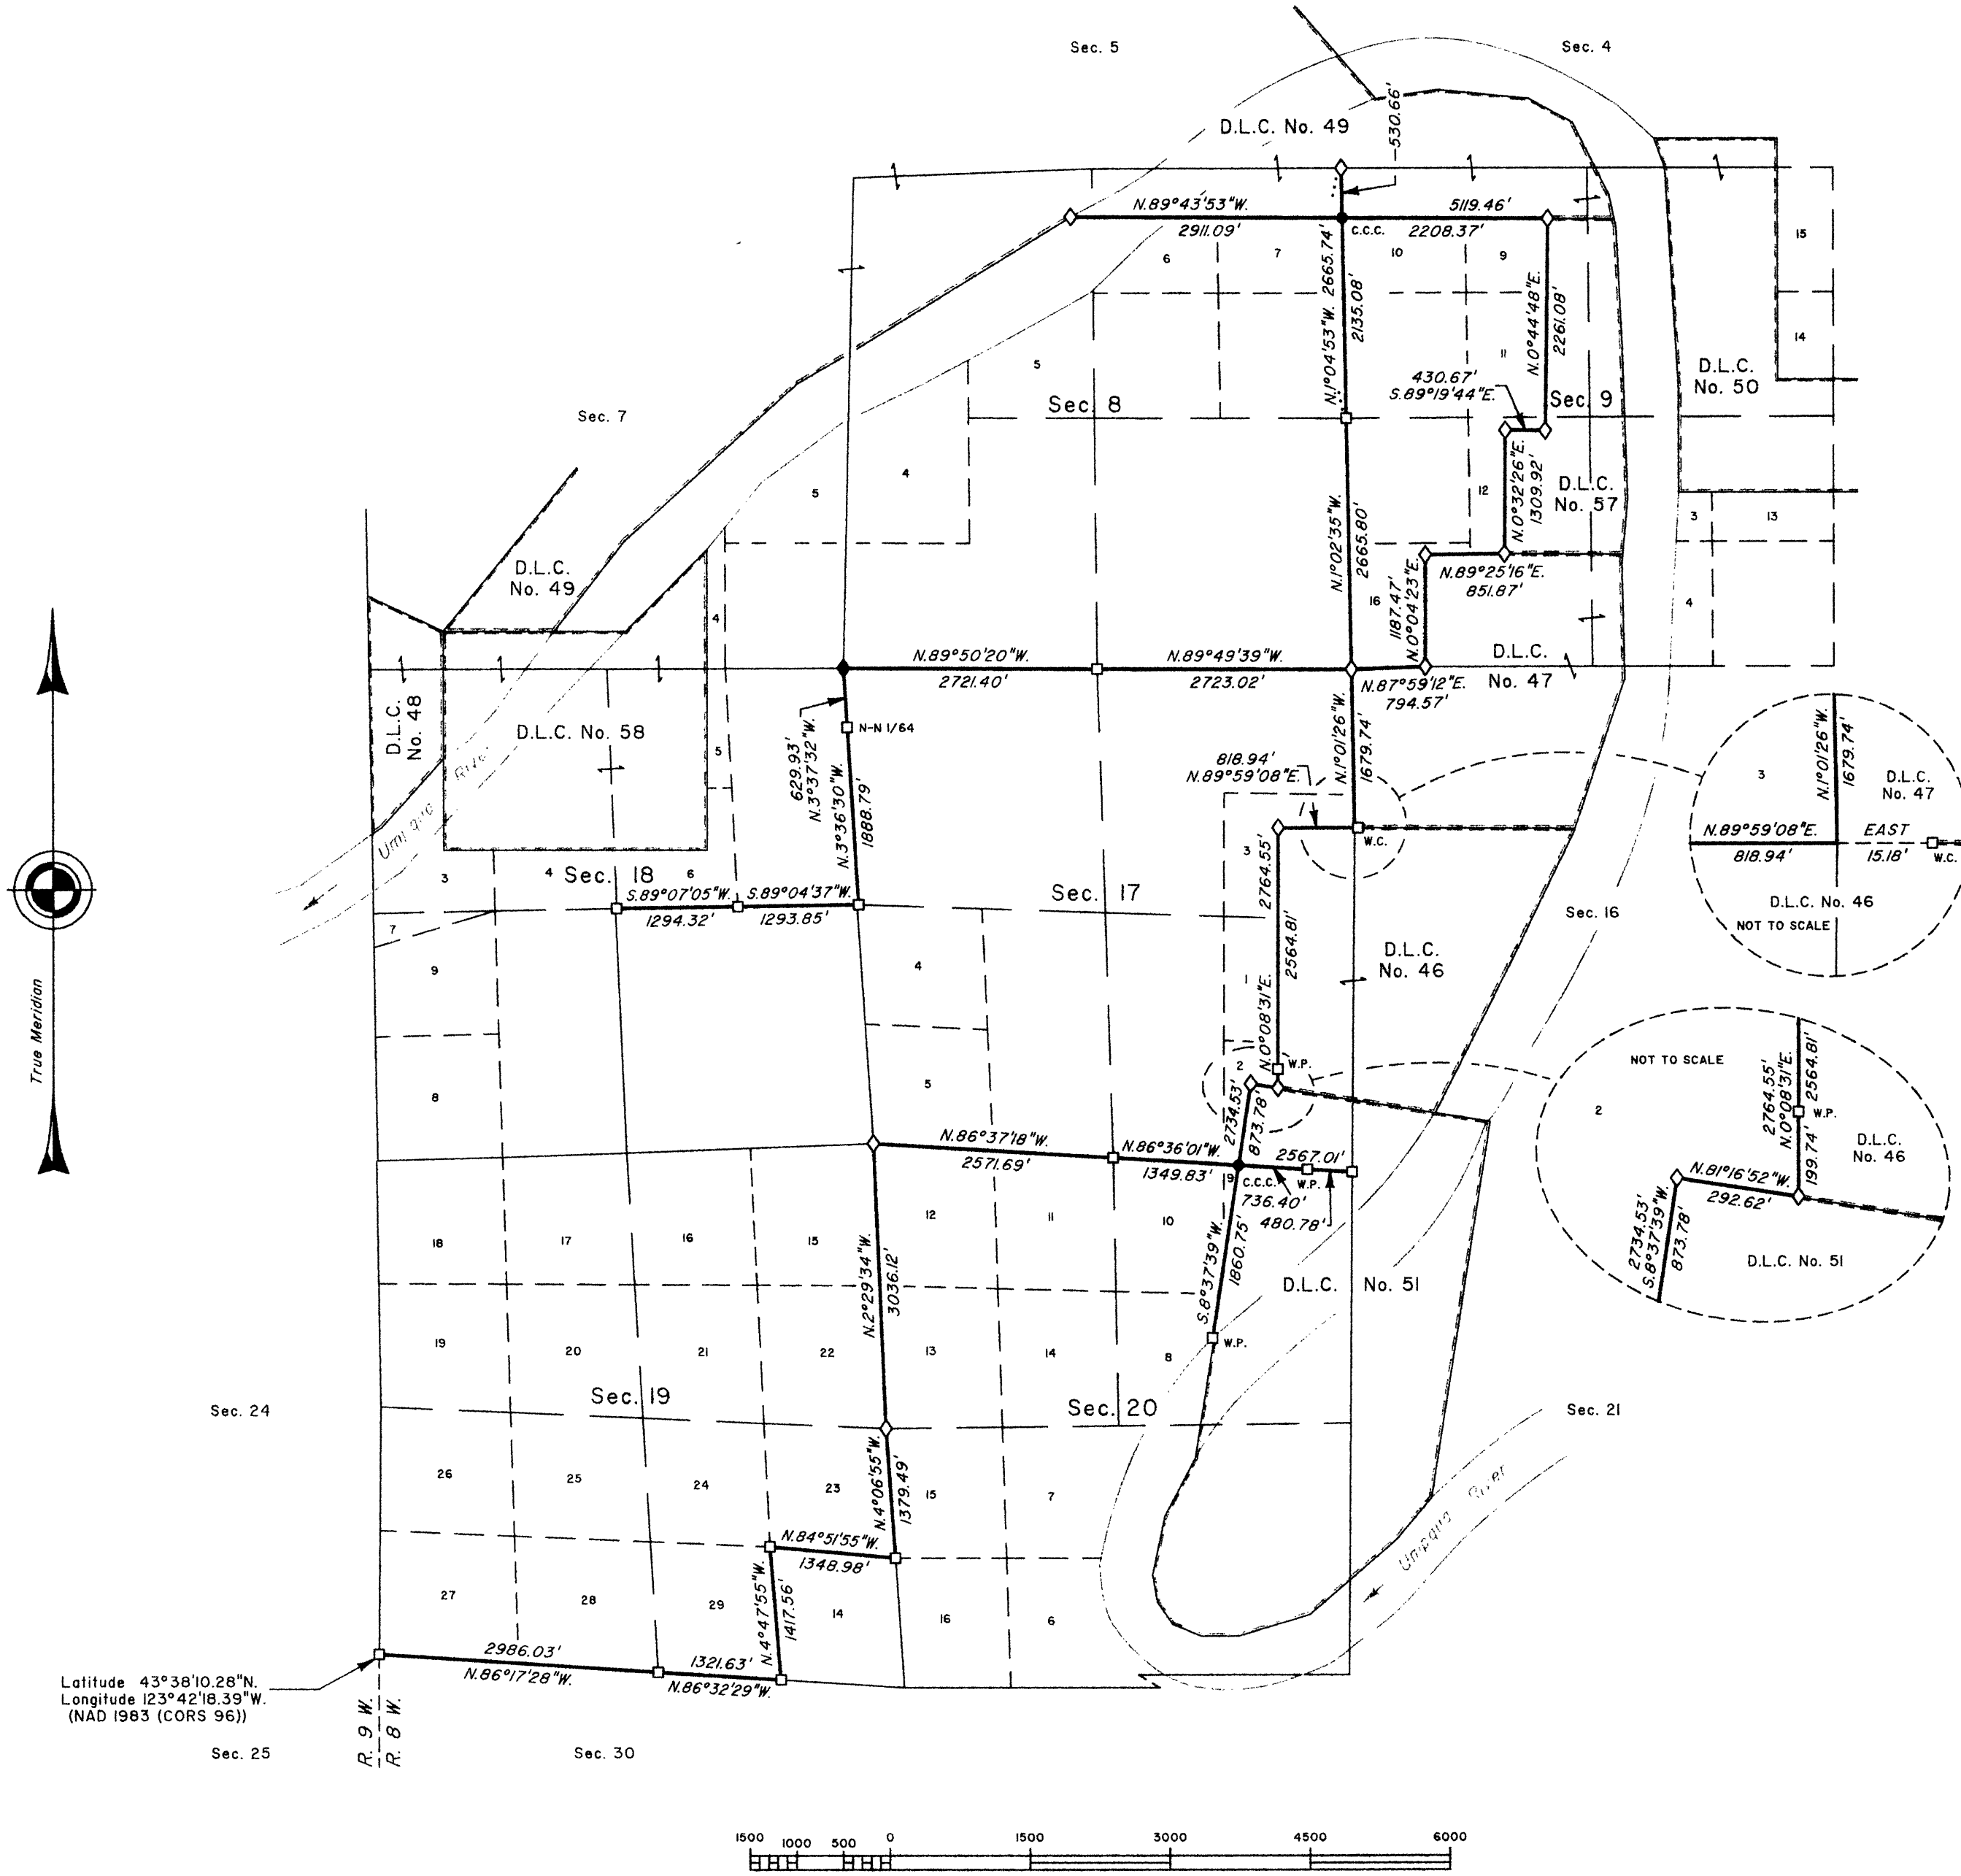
Sec. 5

Sec. 4

530.66'

D.L.C. No. 49

N.89°43'53"W.
2911.09'

C.C.C.

5119.46'
2208.37'

15

6

7

10

9

N.1°04'53"W. 2665.74'
2135.08'

N.0°44'48"E.
2261.08'

14

D.L.C. No. 50

5

11

Sec. 7

Sec. 8

430.67'
S.89°19'44"E.

Sec. 9

4

5

12

N.0°32'26"E.
1309.92'

D.L.C. No. 57

3

13

N.1°02'35"W.
2665.80'

D.L.C. No. 49

4

16

1187.47'
N.0°04'23"E.

N.89°25'16"E.
851.87'

4

N.89°50'20"W.
2721.40'

N.89°49'39"W.
2723.02'

D.L.C. No. 47

N.87°59'12"E.
794.57'

D.L.C. No. 48

D.L.C. No. 58

N-N 1/64

629.93'
N.3°37'32"W.

N.3°36'30"W.
1888.79'

5

N.1°01'26"W.
1679.74'

818.94'
N.89°59'08"E.

3

N.1°01'26"W.
1679.74'

D.L.C. No. 47

Umpqua River

N.89°59'08"E.
818.94'

EAST
15.18'

W.C.

W.C.

3

4

Sec. 18

6

2764.55'

Sec. 17

D.L.C. No. 46

NOT TO SCALE

S.89°07'05"W.
1294.32'

S.89°04'37"W.
1293.85'

Sec. 16

7

2564.81'

D.L.C. No. 46

9

4

1

N.0°08'31"E.

NOT TO SCALE

2

W.P.

2764.55'
N.0°08'31"E.
2564.81'

W.P.

8

5

2

D.L.C. No. 46

2734.53'
873.78'

N.81°16'52"W.
292.62'

199.74'

N.86°37'18"W.
2571.69'

N.86°36'01"W.
1349.83'

2567.01'

9

C.C.C.

W.P.

736.40'

480.78'

2734.53'
S.8°37'39"W.
873.78'

D.L.C. No. 51

18

17

16

15

12

11

10

N.2°29'34"W.
3036.12'

S.8°37'39"W.
1860.75'

D.L.C. No. 51

W.P.

19

20

21

22

13

14

8

Sec. 24

Sec. 19

Sec. 20

Sec. 21

26

25

24

23

N.4°06'55"W.
1379.49'

15

7

Umpqua River

N.84°51'55"W.
1348.98'

27

28

29

14

16

6

N.4°47'55"W.
1417.56'

2986.03'
N.86°17'28"W.

1321.63'
N.86°32'29"W.

Latitude 43°38'10.28"N.
Longitude 123°42'18.39"W.
(NAD 1983 (CORS 96))

Sec. 25

R. 9 W.
R. 8 W.

Sec. 30

True Meridian

1500 1000 500 0 1500 3000 4500 6000